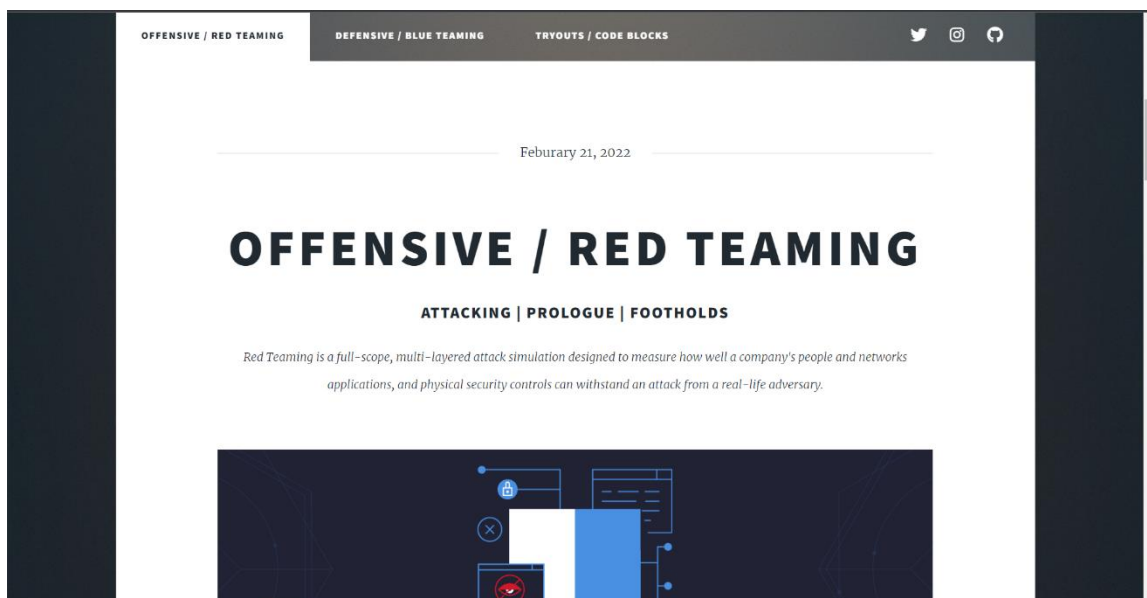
OFFENSIVE / RED TEAMING DEFENSIVE / BLUE TEAMING TRYOUTS / CODE BLOCKS

Feburary 21, 2022

OFFENSIVE / RED TEAMING

ATTACKING | PROLOGUE | FOOTHOLDS

Red Teaming is a full-scope, multi-layered attack simulation designed to measure how well a company's people and networks applications, and physical security controls can withstand an attack from a real-life adversary.